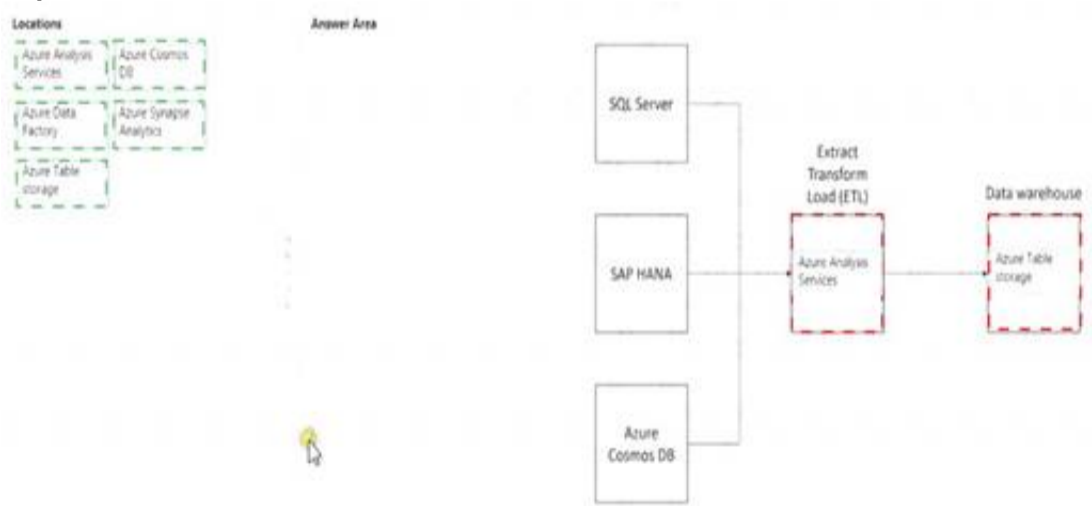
Locations

Azure Analysis Services

Azure Cosmos DB

Azure Data Factory

Azure Synapse Analytics

Azure Table storage

Answer Area

SQL Server

SAP HANA

Azure Cosmos DB

Extract Transform Load (ETL)

Azure Analysis Services

Data warehouse

Azure Table storage